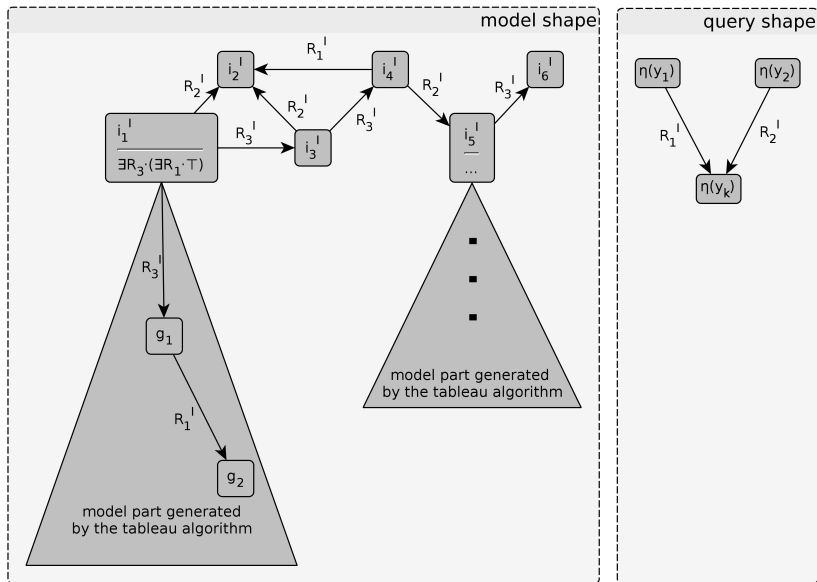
model shape

query shape

$i_2^I$

$R_1^I$

$i_4^I$

$i_6^I$

$R_2^I$

$R_2^I$

$R_2^I$

$R_3^I$

$i_1^I$

$\exists R_3.(\exists R_1.\top)$

$R_3^I$

$i_3^I$

$R_3^I$

$i_5^I$

...

$R_3^I$

$g_1$

$R_1^I$

$g_2$

model part generated by the tableau algorithm

model part generated by the tableau algorithm

$\eta(y_1)$

$\eta(y_2)$

$R_1^I$

$R_2^I$

$\eta(y_k)$